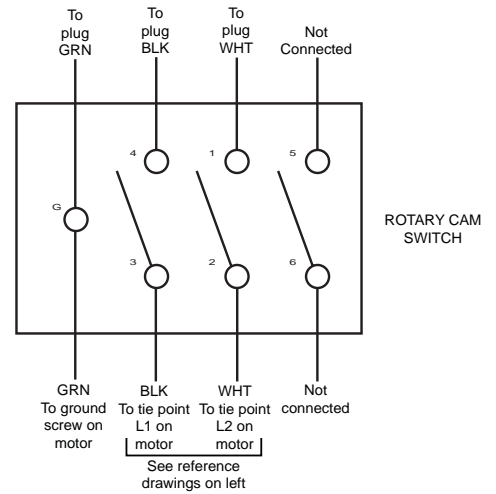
To plug GRN

To plug BLK

To plug WHT

Not Connected

4

1

5

G

3

2

6

ROTARY CAM SWITCH

GRN To ground screw on motor

BLK To tie point L1 on motor

WHT To tie point L2 on motor

Not connected

See reference drawings on left